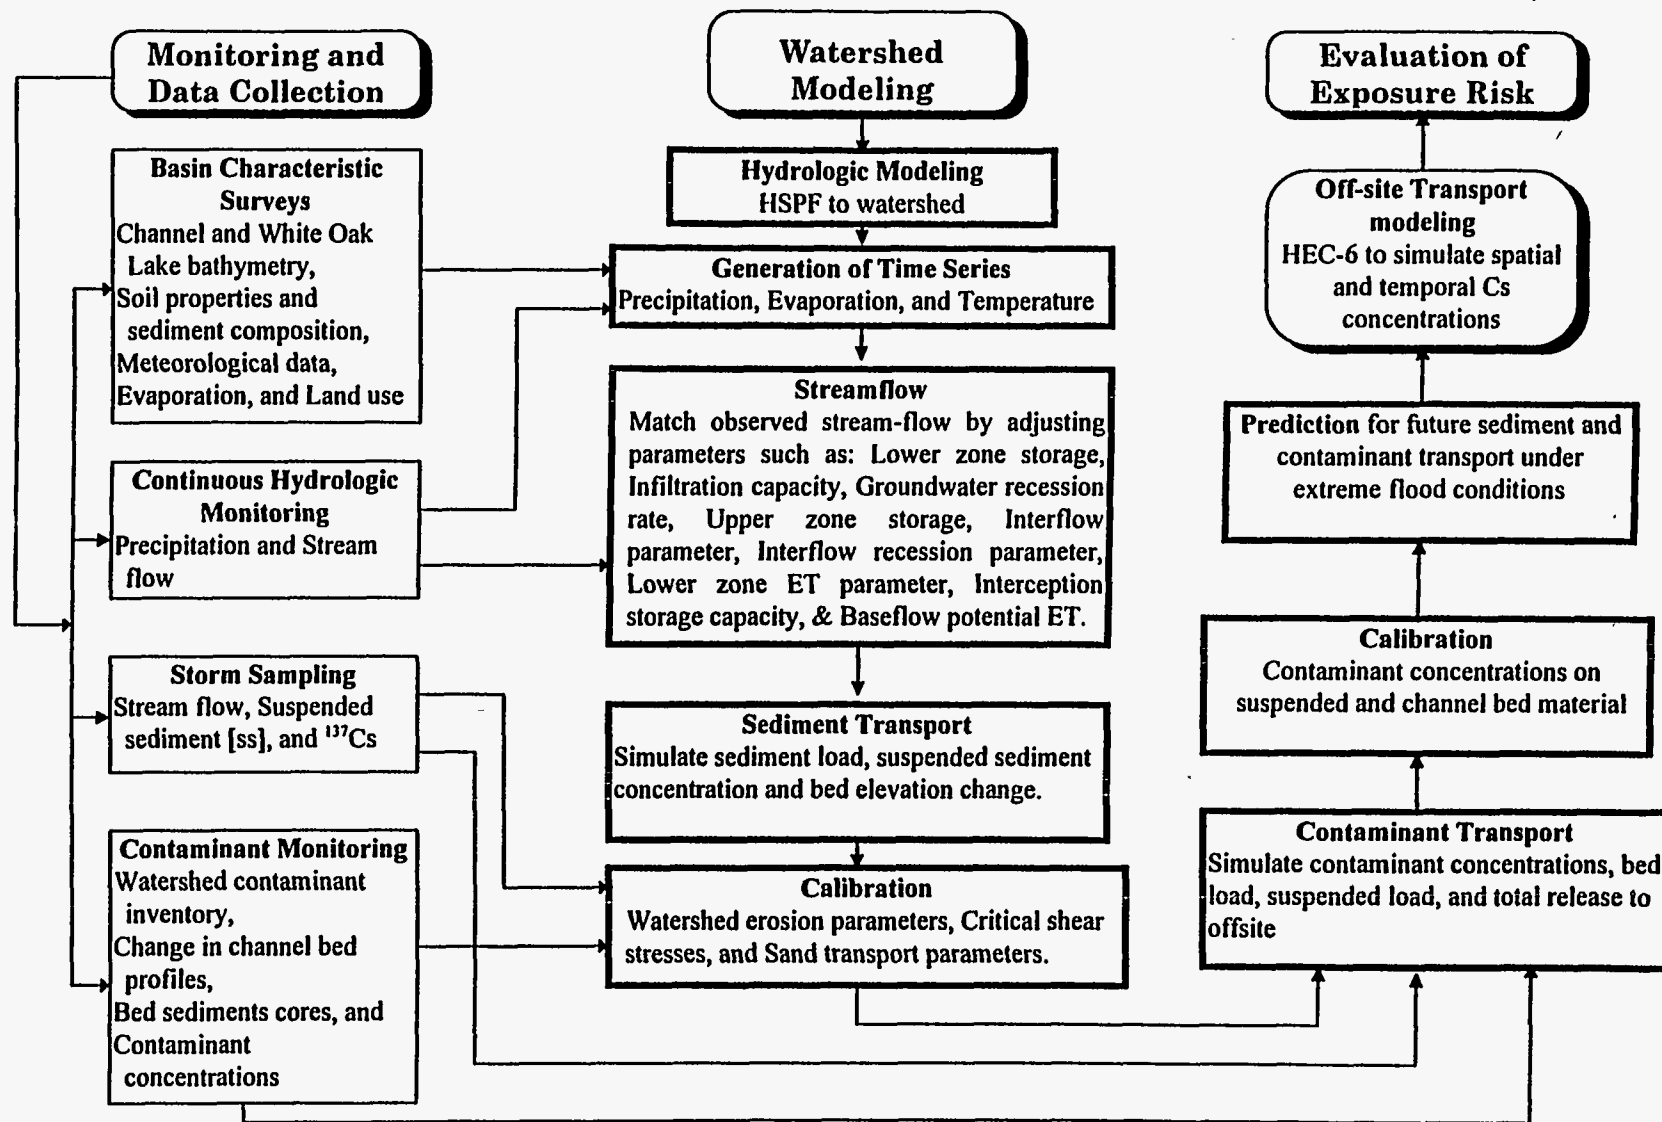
Monitoring and Data Collection

Basin Characteristic Surveys
Channel and White Oak Lake bathymetry,
Soil properties and sediment composition,
Meteorological data,
Evaporation, and Land use

Continuous Hydrologic Monitoring
Precipitation and Stream flow

Storm Sampling
Stream flow, Suspended sediment [ss], and $^{137}$Cs

Contaminant Monitoring
Watershed contaminant inventory,
Change in channel bed profiles,
Bed sediments cores, and
Contaminant concentrations

Watershed Modeling

Hydrologic Modeling
HSPF to watershed

Generation of Time Series
Precipitation, Evaporation, and Temperature

Streamflow
Match observed stream-flow by adjusting parameters such as: Lower zone storage, Infiltration capacity, Groundwater recession rate, Upper zone storage, Interflow parameter, Interflow recession parameter, Lower zone ET parameter, Interception storage capacity, & Baseflow potential ET.

Sediment Transport
Simulate sediment load, suspended sediment concentration and bed elevation change.

Calibration
Watershed erosion parameters, Critical shear stresses, and Sand transport parameters.

Evaluation of Exposure Risk

Off-site Transport modeling
HEC-6 to simulate spatial and temporal Cs concentrations

Prediction for future sediment and contaminant transport under extreme flood conditions

Calibration
Contaminant concentrations on suspended and channel bed material

Contaminant Transport
Simulate contaminant concentrations, bed load, suspended load, and total release to offsite